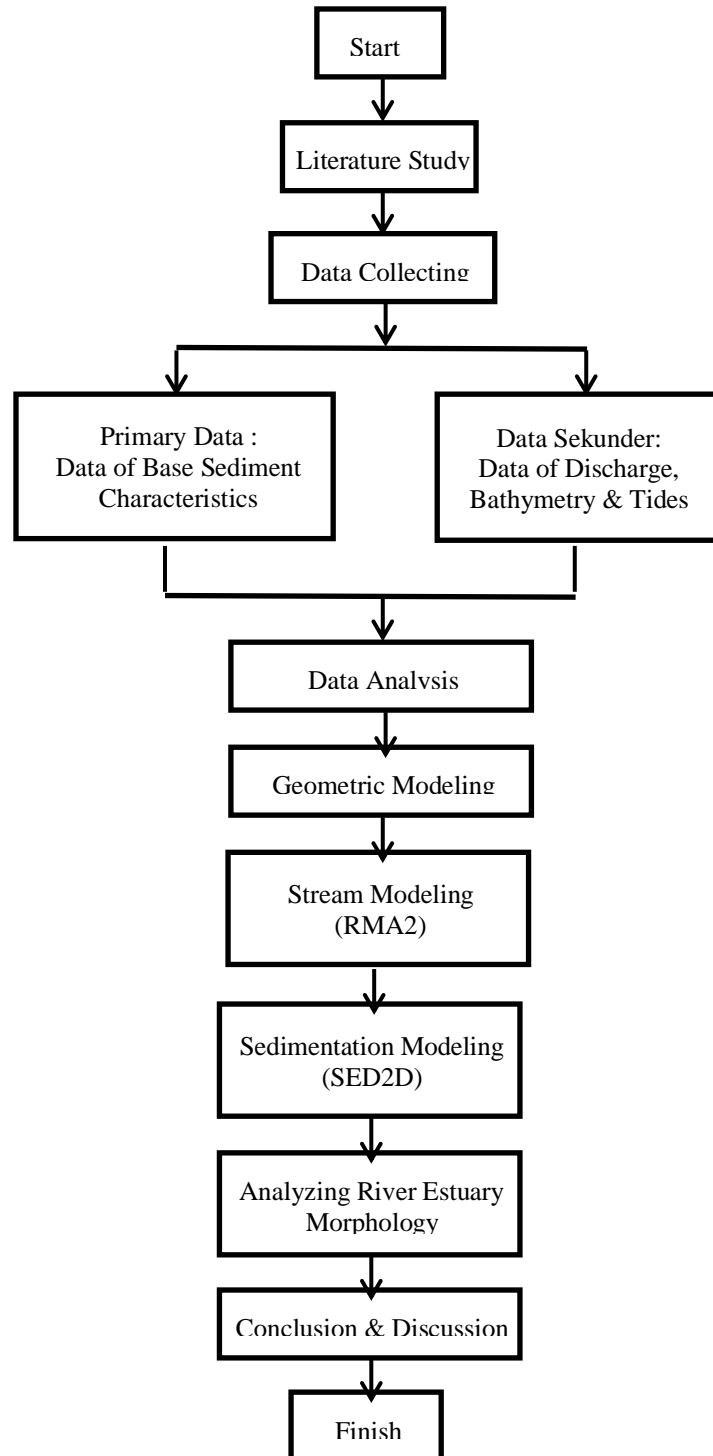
Start

Literature Study

Data Collecting

Primary Data : Data of Base Sediment Characteristics

Data Sekunder: Data of Discharge, Bathymetry & Tides

Data Analysis

Geometric Modeling

Stream Modeling (RMA2)

Sedimentation Modeling (SED2D)

Analyzing River Estuary Morphology

Conclusion & Discussion

Finish